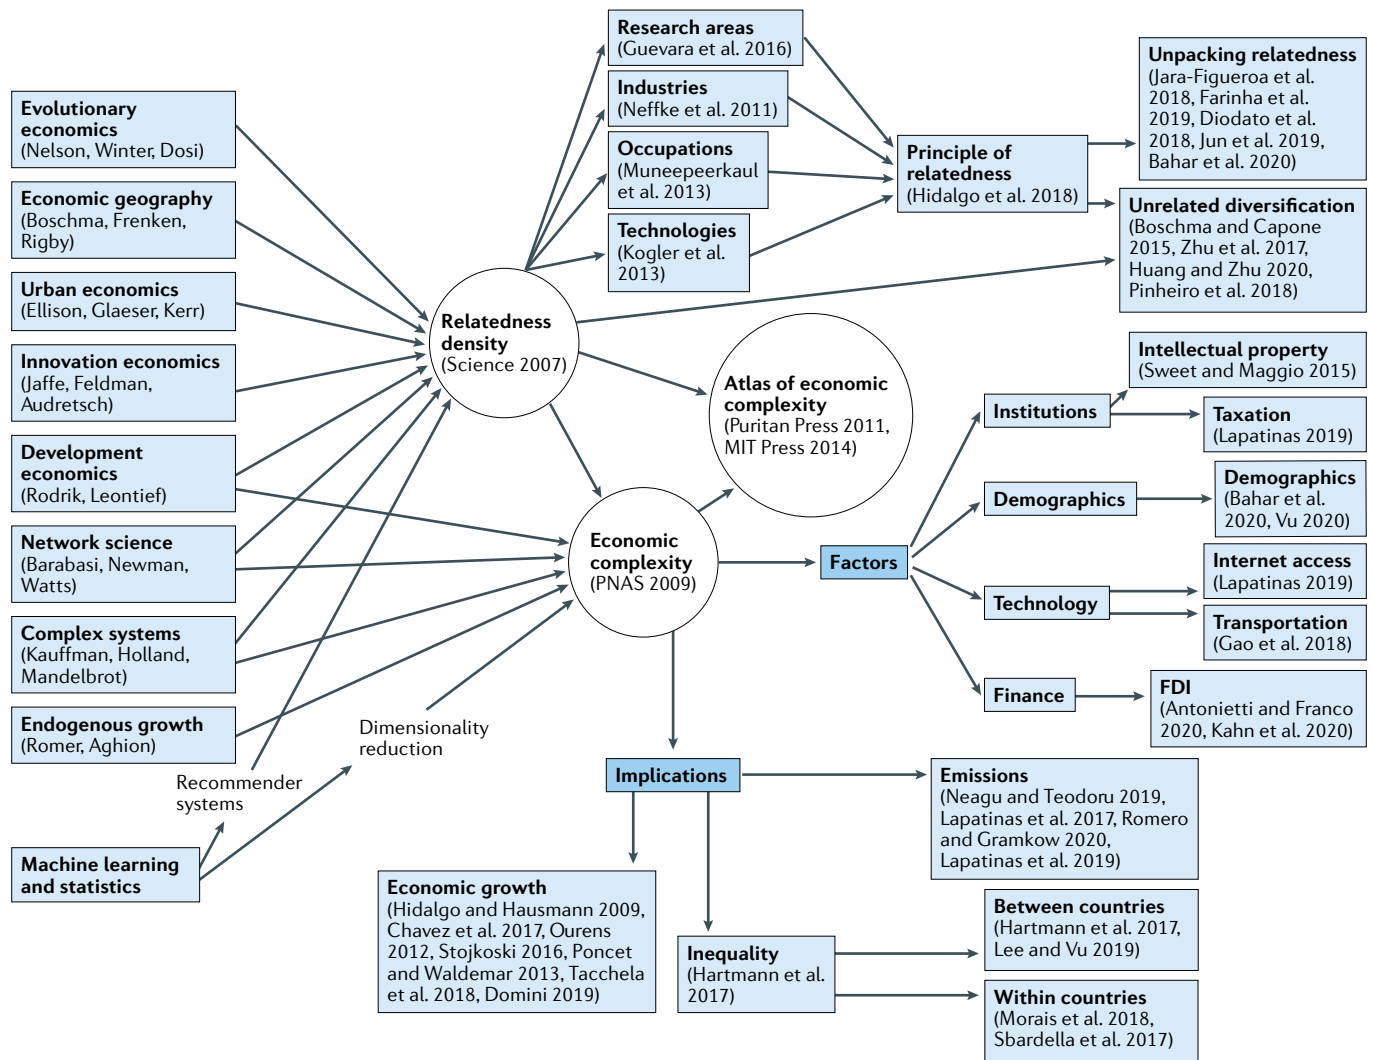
Evolutionary economics
(Nelson, Winter, Dosi)

Economic geography
(Boschma, Frenken, Rigby)

Urban economics
(Ellison, Glaeser, Kerr)

Innovation economics
(Jaffe, Feldman, Audretsch)

Development economics
(Rodrik, Leontief)

Network science
(Barabasi, Newman, Watts)

Complex systems
(Kauffman, Holland, Mandelbrot)

Endogenous growth
(Romer, Aghion)

Recommender systems

Machine learning and statistics

Dimensionality reduction

Relatedness density
(Science 2007)

Research areas
(Guevara et al. 2016)

Industries
(Neffke et al. 2011)

Occupations
(Muneepeerkaul et al. 2013)

Technologies
(Kogler et al. 2013)

Principle of relatedness
(Hidalgo et al. 2018)

Unpacking relatedness
(Jara-Figueroa et al. 2018, Farinha et al. 2019, Diodato et al. 2018, Jun et al. 2019, Bahar et al. 2020)

Unrelated diversification
(Boschma and Capone 2015, Zhu et al. 2017, Huang and Zhu 2020, Pinheiro et al. 2018)

Atlas of economic complexity
(Puritan Press 2011, MIT Press 2014)

Economic complexity
(PNAS 2009)

Factors

Institutions

Intellectual property
(Sweet and Maggio 2015)

Taxation
(Lapatinas 2019)

Demographics

Demographics
(Bahar et al. 2020, Vu 2020)

Technology

Internet access
(Lapatinas 2019)

Transportation
(Gao et al. 2018)

Finance

FDI
(Antonietti and Franco 2020, Kahn et al. 2020)

Implications

Emissions
(Neagu and Teodoru 2019, Lapatinas et al. 2017, Romero and Gramkow 2020, Lapatinas et al. 2019)

Economic growth
(Hidalgo and Hausmann 2009, Chavez et al. 2017, Ourens 2012, Stojkoski 2016, Poncet and Waldemar 2013, Tacchela et al. 2018, Domini 2019)

Inequality
(Hartmann et al. 2017)

Between countries
(Hartmann et al. 2017, Lee and Vu 2019)

Within countries
(Morais et al. 2018, Sbardella et al. 2017)